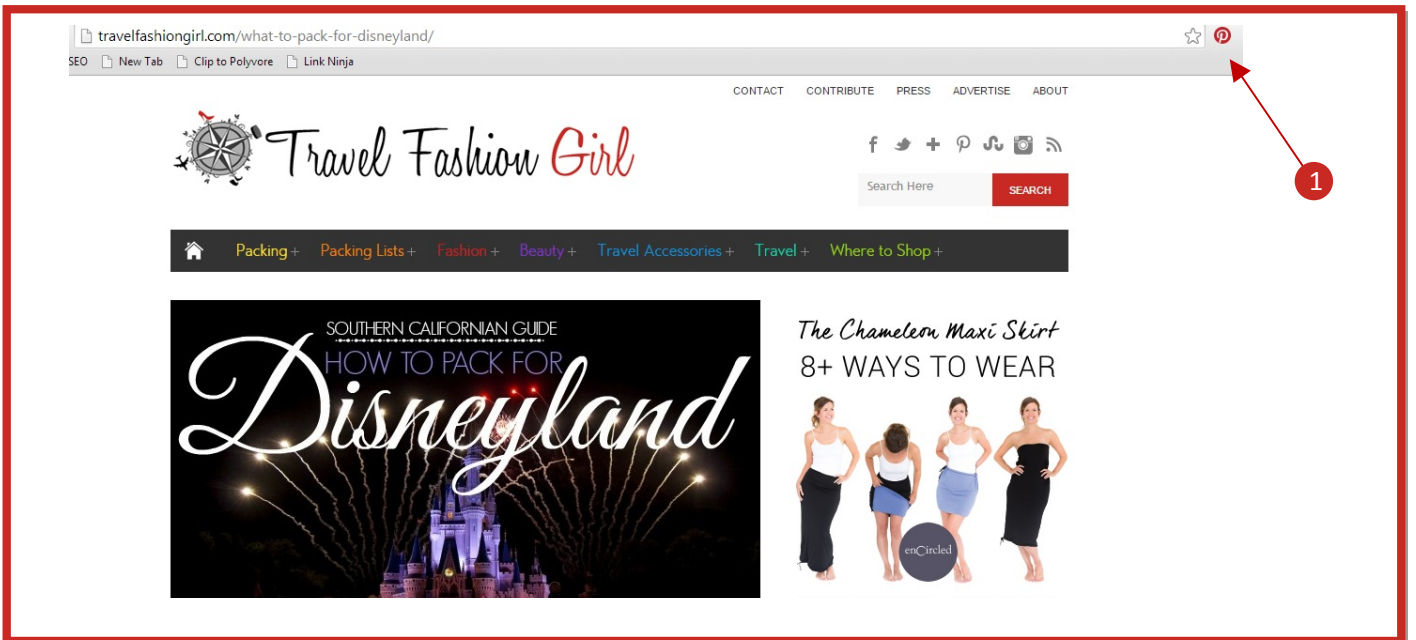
travelfashiongirl.com/what-to-pack-for-disneyland/

SEO New Tab Clip to Polyvore Link Ninja

1

CONTACT CONTRIBUTE PRESS ADVERTISE ABOUT

Travel Fashion Girl

Search Here SEARCH

Packing + Packing Lists + Fashion + Beauty + Travel Accessories + Travel + Where to Shop +

SOUTHERN CALIFORNIAN GUIDE
HOW TO PACK FOR
Disneyland

The Chameleon Maxi Skirt
8+ WAYS TO WEAR

enCircled